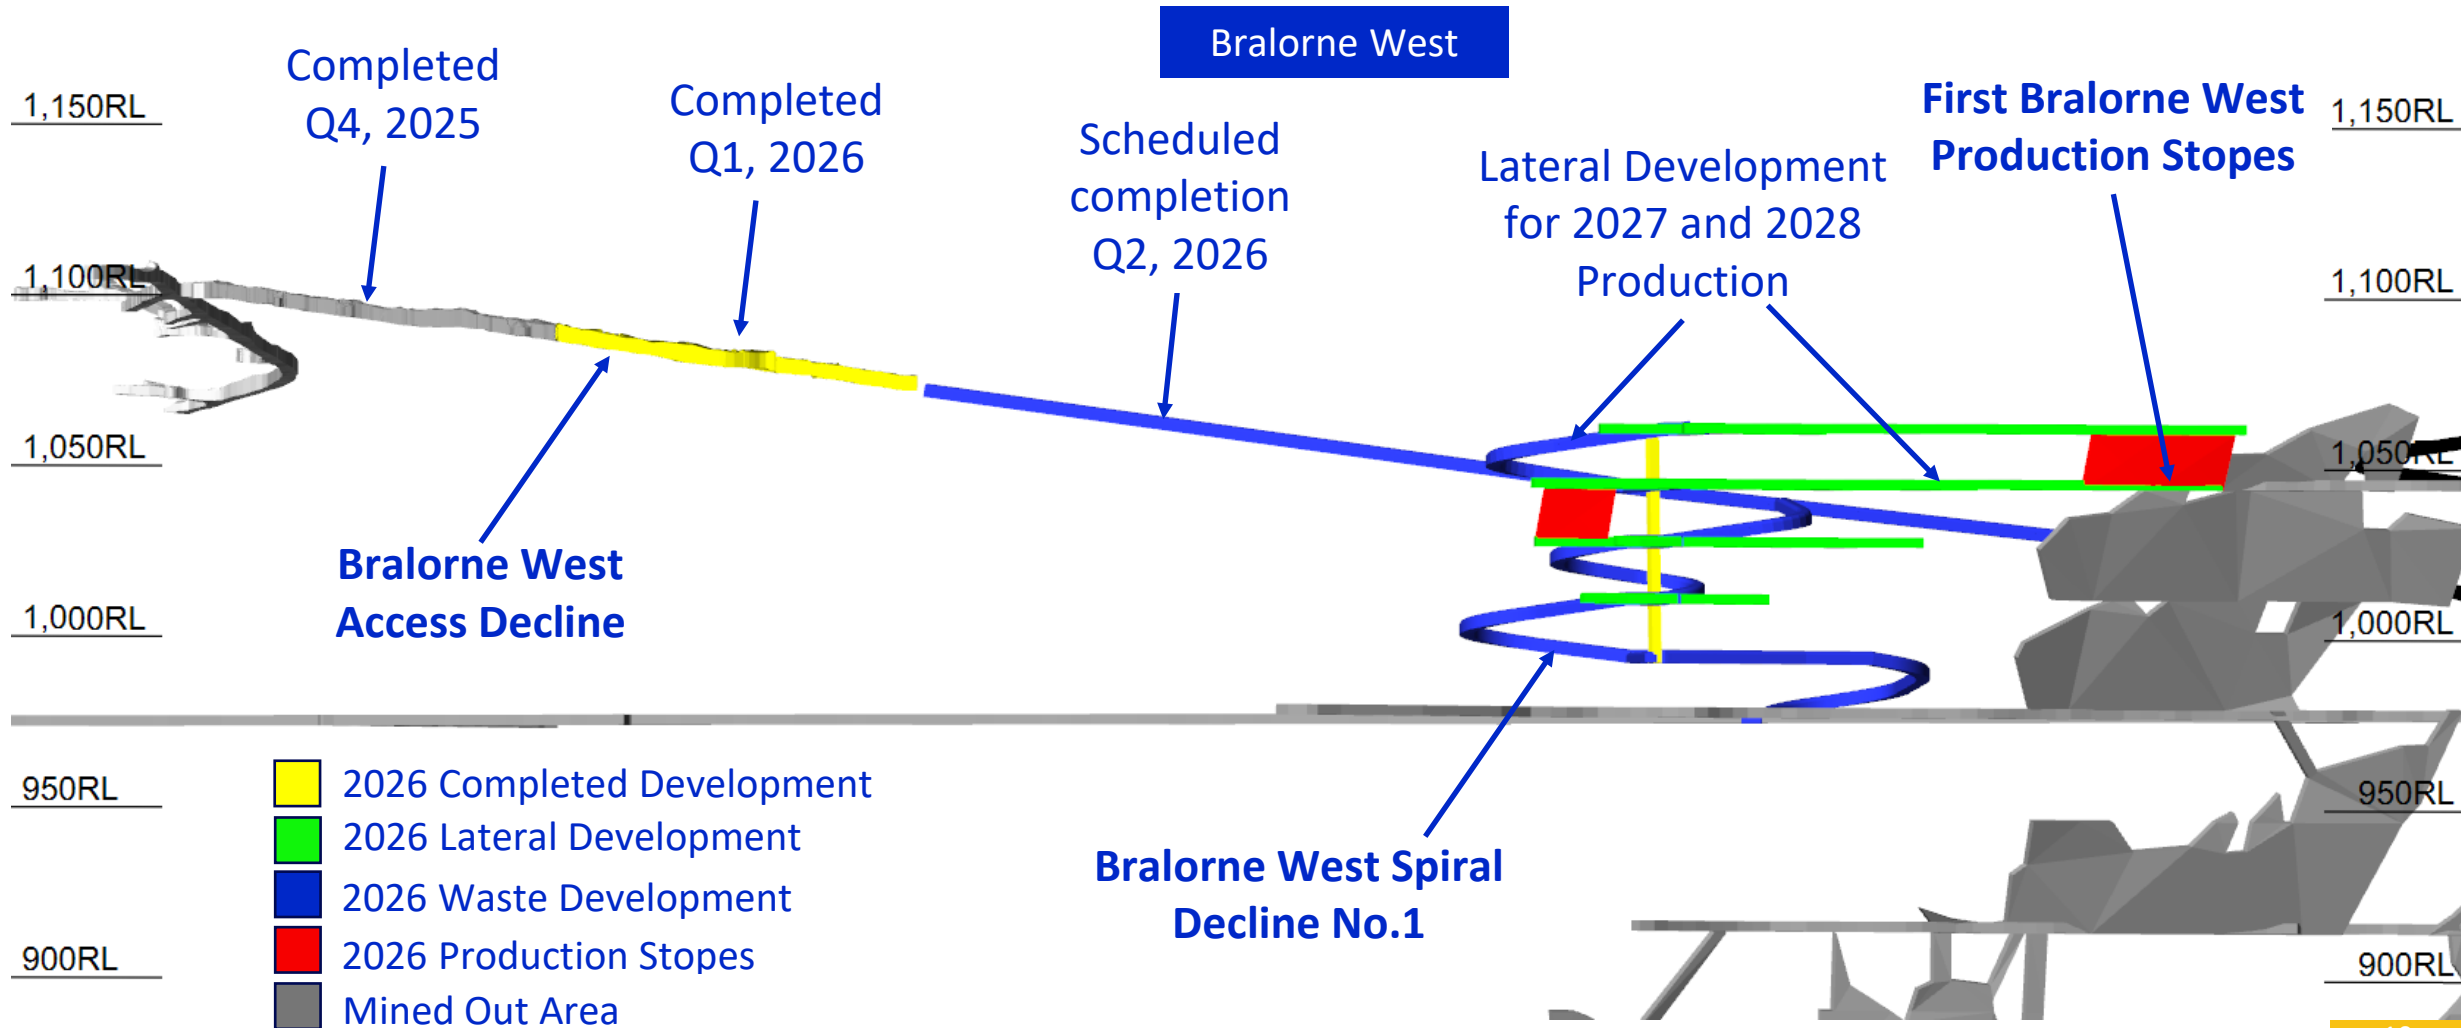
Bralorne West

1,150RL

Completed Q4, 2025

Completed Q1, 2026

Scheduled completion Q2, 2026

Lateral Development for 2027 and 2028 Production

First Bralorne West Production Stopes

1,150RL

1,100RL

1,100RL

1,050RL

1,050RL

Bralorne West Access Decline

1,000RL

1,000RL

950RL

950RL

900RL

900RL

2026 Completed Development

2026 Lateral Development

2026 Waste Development

2026 Production Stopes

Mined Out Area

Bralorne West Spiral Decline No.1